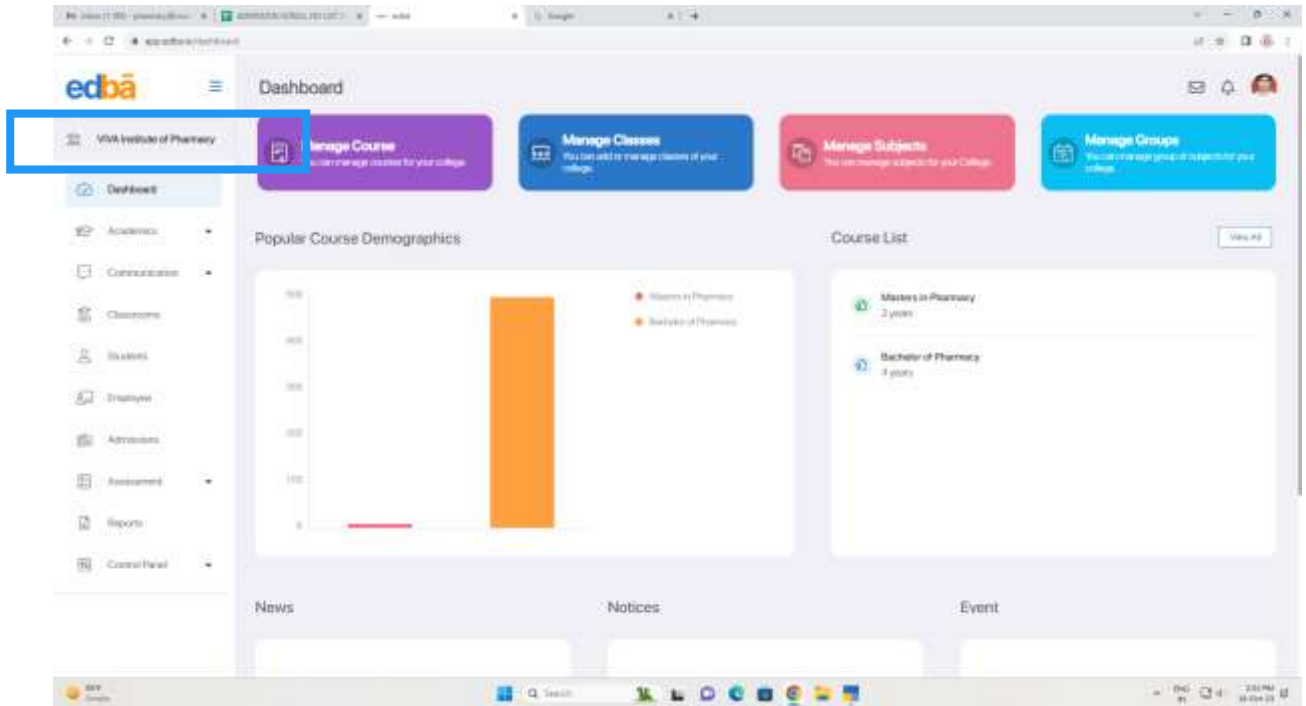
edbā

VIVA Institute of Pharmacy

Dashboard

Academics

Communication

Classrooms

Students

Employee

Admissions

Assessment

Reports

Control Panel

Dashboard

Manage Course
You can manage courses for your college

Manage Classes
You can add or manage classes of your college

Manage Subjects
You can manage subjects for your College

Manage Groups
You can manage group of subjects for your college

Popular Course Demographics

Masters in Pharmacy

Bachelor of Pharmacy

500

400

300

200

100

0

Course List

View All

Masters in Pharmacy
2 years

Bachelor of Pharmacy
4 years

News

Notices

Event

Search